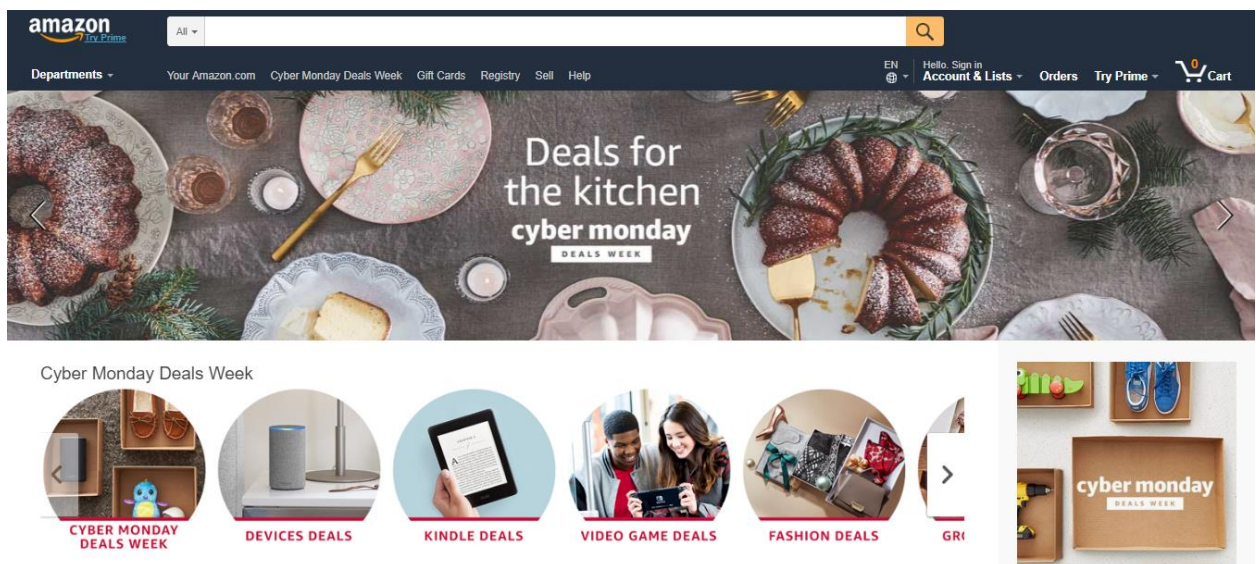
amazon
Try Prime

All

Departments

Your Amazon.com Cyber Monday Deals Week Gift Cards Registry Sell Help

EN

Hello. Sign in
Account & Lists

Orders

Try Prime

0
Cart

Deals for the kitchen
cyber monday
DEALS WEEK

Cyber Monday Deals Week

CYBER MONDAY DEALS WEEK

DEVICES DEALS

KINDLE DEALS

VIDEO GAME DEALS

FASHION DEALS

GR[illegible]

cyber monday
DEALS WEEK